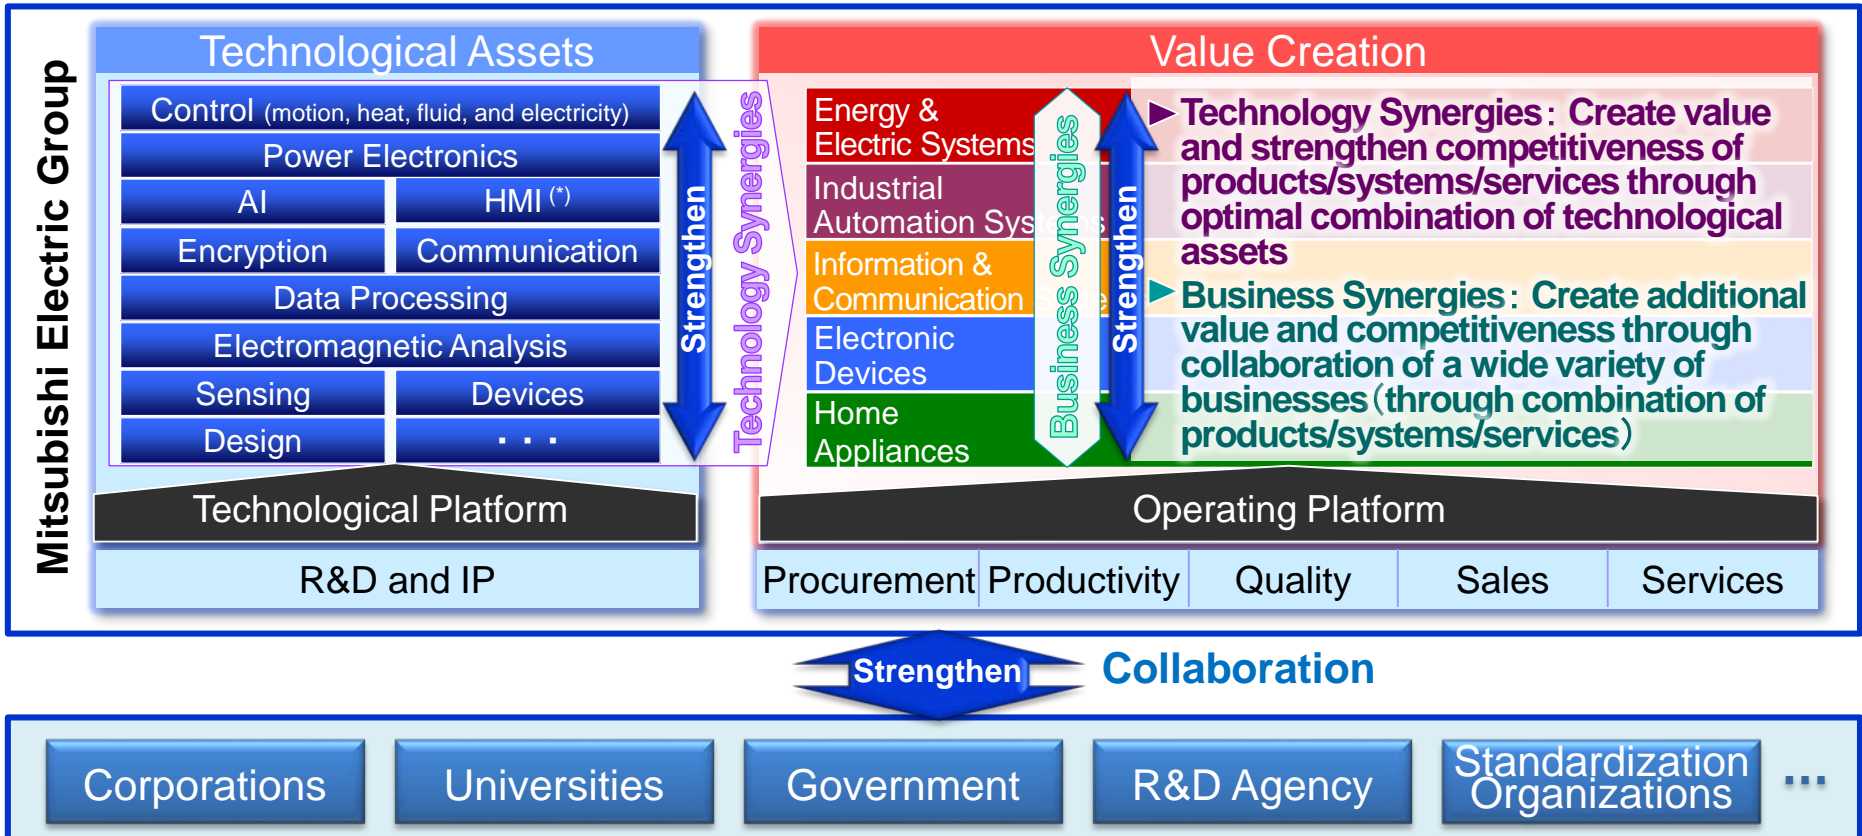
Mitsubishi Electric Group

Technological Assets

Control (motion, heat, fluid, and electricity)
Power Electronics
AI
HMI (*)
Encryption
Communication
Data Processing
Electromagnetic Analysis
Sensing
Devices
Design
. . .

Strengthen
Technology Synergies

Technological Platform

R&D and IP

Value Creation

Energy & Electric Systems
Industrial Automation Systems
Information & Communication Systems
Electronic Devices
Home Appliances

Business Synergies
Strengthen

▶Technology Synergies: Create value and strengthen competitiveness of products/systems/services through optimal combination of technological assets

▶Business Synergies: Create additional value and competitiveness through collaboration of a wide variety of businesses (through combination of products/systems/services)

Operating Platform

| Procurement | Productivity | Quality | Sales | Services |
|---|---|---|---|---|

Strengthen
Collaboration

Corporations
Universities
Government
R&D Agency
Standardization Organizations
...